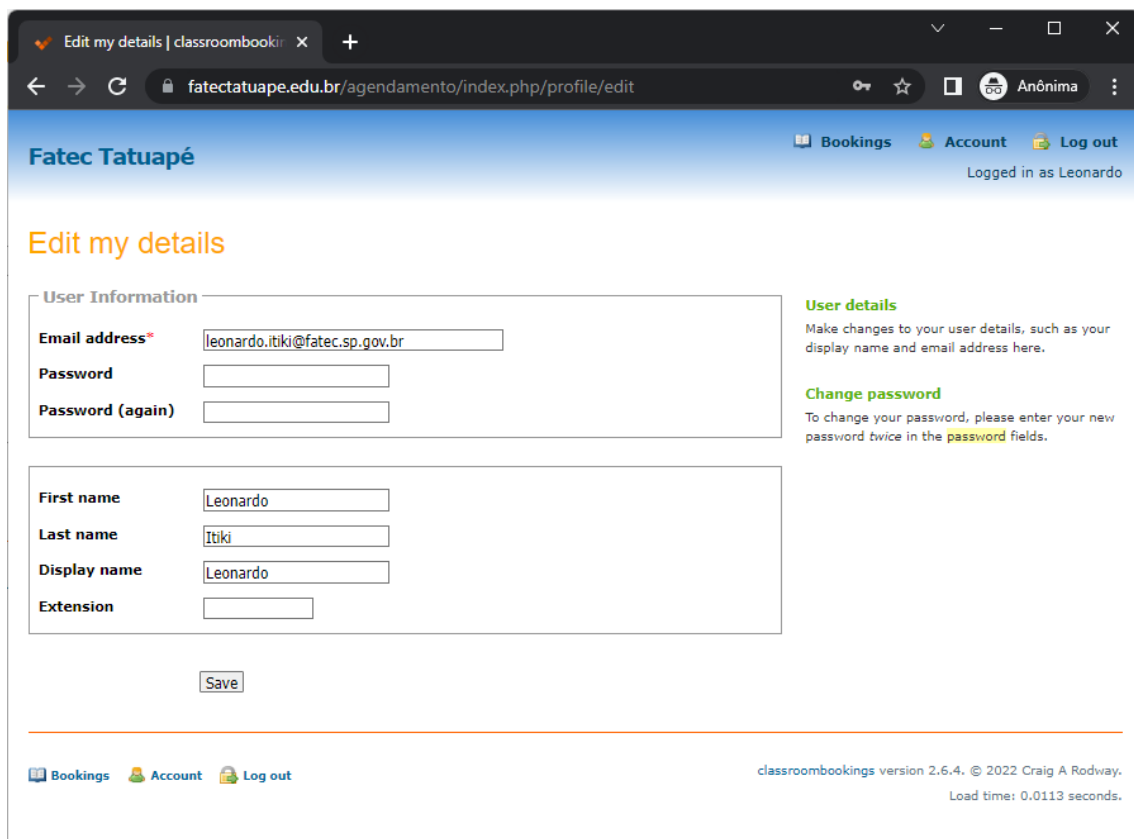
Edit my details | classroombookir ×
+
fatectatuape.edu.br/agendamento/index.php/profile/edit
Anônima

Fatec Tatuapé

Bookings Account Log out
Logged in as Leonardo

Edit my details

User Information
Email address*
leonardo.itiki@fatec.sp.gov.br
Password
Password (again)

First name
Leonardo
Last name
Itiki
Display name
Leonardo
Extension

Save

User details
Make changes to your user details, such as your display name and email address here.

Change password
To change your password, please enter your new password *twice* in the password fields.

Bookings Account Log out

classroombookings version 2.6.4. © 2022 Craig A Rodway.
Load time: 0.0113 seconds.